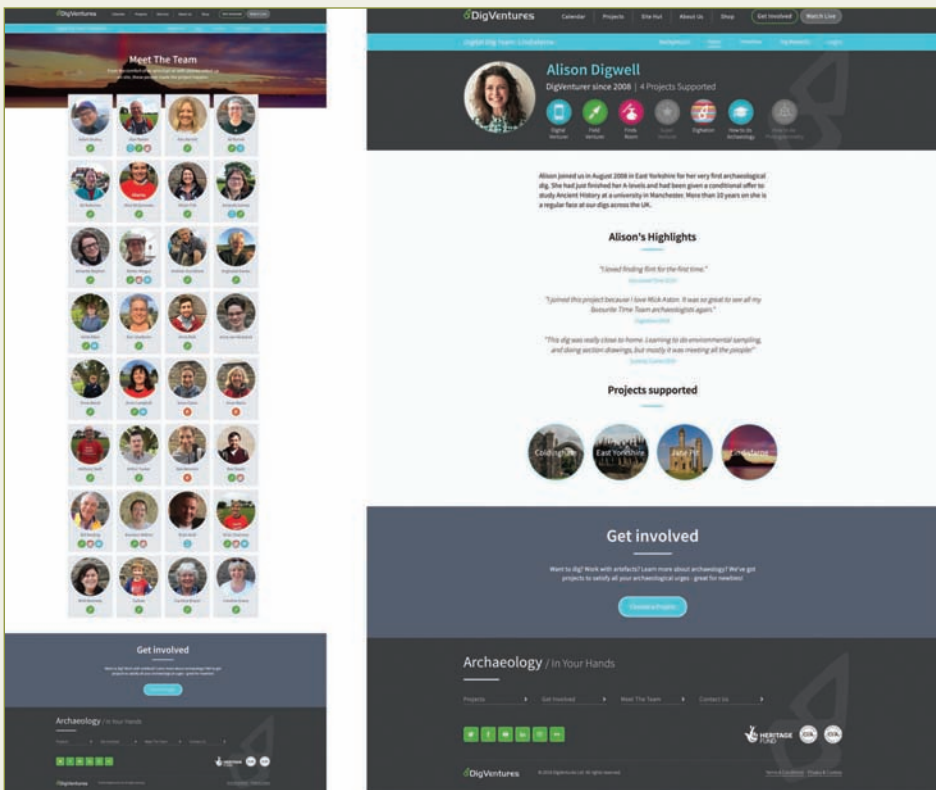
DigVentures Calendar Projects Site Hut About Us Shop Get Involved Watch Live

Meet The Team

Get involved

Archaeology / In Your Hands

DigVentures Calendar Projects Site Hut About Us Shop Get Involved Watch Live

Digital Dig Team: Lindisfarne

Alison Digwell

DigVenturer since 2008 | 4 Projects Supported

Digital Venturer Field Venturer Finds Room Digitalist How to do Archaeology

Alison joined us in August 2008 in East Yorkshire for her very first archaeological dig. She had just finished her A-levels and had been given a conditional offer to study Ancient History at a university in Manchester. More than 10 years on she is a regular face at our digs across the UK.

Alison's Highlights

"I loved finding flint for the first time."

"I joined this project because I love Mick Aston. It was so great to see all my favourite Time Team archaeologists again."

"This dig was really close to home. Learning to do environmental sampling, and doing section drawings, but mostly it was meeting all the people!"

Projects supported

Coldingham East Yorkshire Lindisfarne

Get involved

Want to dig? Work with artefacts? Learn more about archaeology? We've got projects to satisfy all your archaeological urges - great for newbies!

Archaeology / In Your Hands

Projects Get Involved Meet The Team Contact Us

HERITAGE FUND

DigVentures